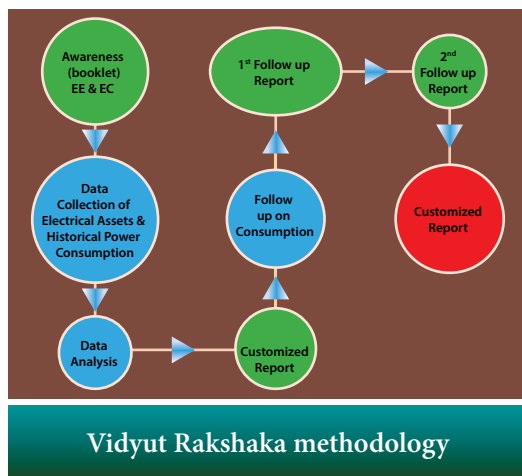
Awareness (booklet) EE & EC

Data Collection of Electrical Assets & Historical Power Consumption

Data Analysis

Customized Report

Follow up on Consumption

1$^{st}$ Follow up Report

2$^{nd}$ Follow up Report

Customized Report

Vidyut Rakshaka methodology